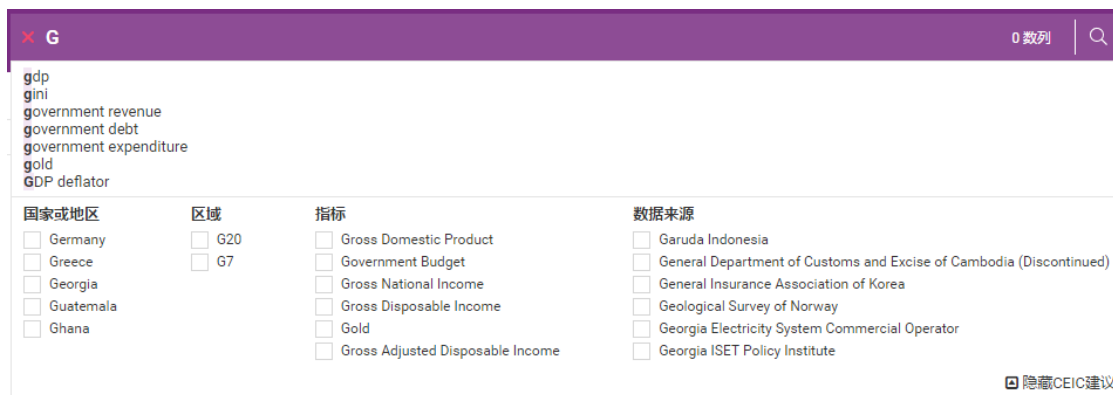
× G

0 数列

gdp
gini
government revenue
government debt
government expenditure
gold
GDP deflator

国家或地区
Germany
Greece
Georgia
Guatemala
Ghana

区域
G20
G7

指标
Gross Domestic Product
Government Budget
Gross National Income
Gross Disposable Income
Gold
Gross Adjusted Disposable Income

数据来源
Garuda Indonesia
General Department of Customs and Excise of Cambodia (Discontinued)
General Insurance Association of Korea
Geological Survey of Norway
Georgia Electricity System Commercial Operator
Georgia ISET Policy Institute

隐藏CEIC建议